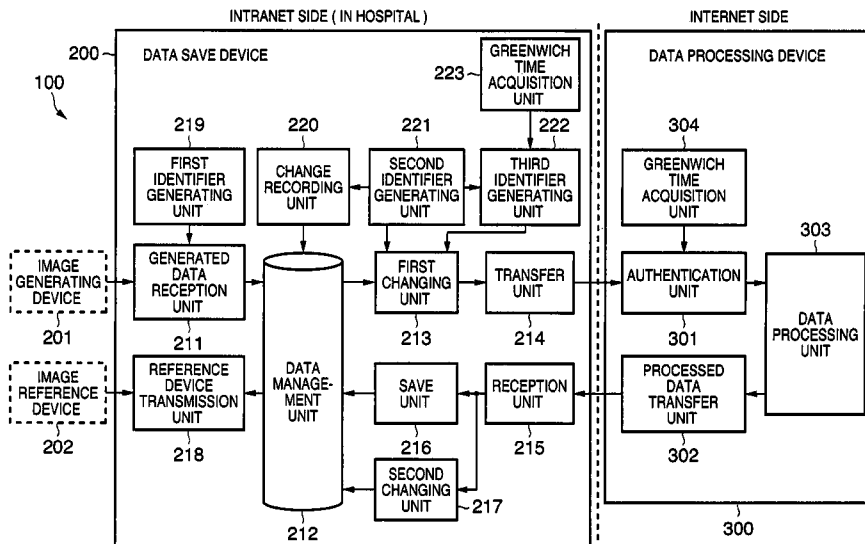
INTRANET SIDE ( IN HOSPITAL )

INTERNET SIDE

200

DATA SAVE DEVICE

100

GREENWICH TIME ACQUISITION UNIT

223

DATA PROCESSING DEVICE

219

220

221

222

304

FIRST IDENTIFIER GENERATING UNIT

CHANGE RECORDING UNIT

SECOND IDENTIFIER GENERATING UNIT

THIRD IDENTIFIER GENERATING UNIT

GREENWICH TIME ACQUISITION UNIT

303

IMAGE GENERATING DEVICE

GENERATED DATA RECEPTION UNIT

FIRST CHANGING UNIT

TRANSFER UNIT

AUTHENTICATION UNIT

DATA PROCESSING UNIT

201

211

213

214

301

IMAGE REFERENCE DEVICE

REFERENCE DEVICE TRANSMISSION UNIT

DATA MANAGEMENT UNIT

SAVE UNIT

RECEPTION UNIT

PROCESSED DATA TRANSFER UNIT

202

218

216

215

302

SECOND CHANGING UNIT

217

212

300